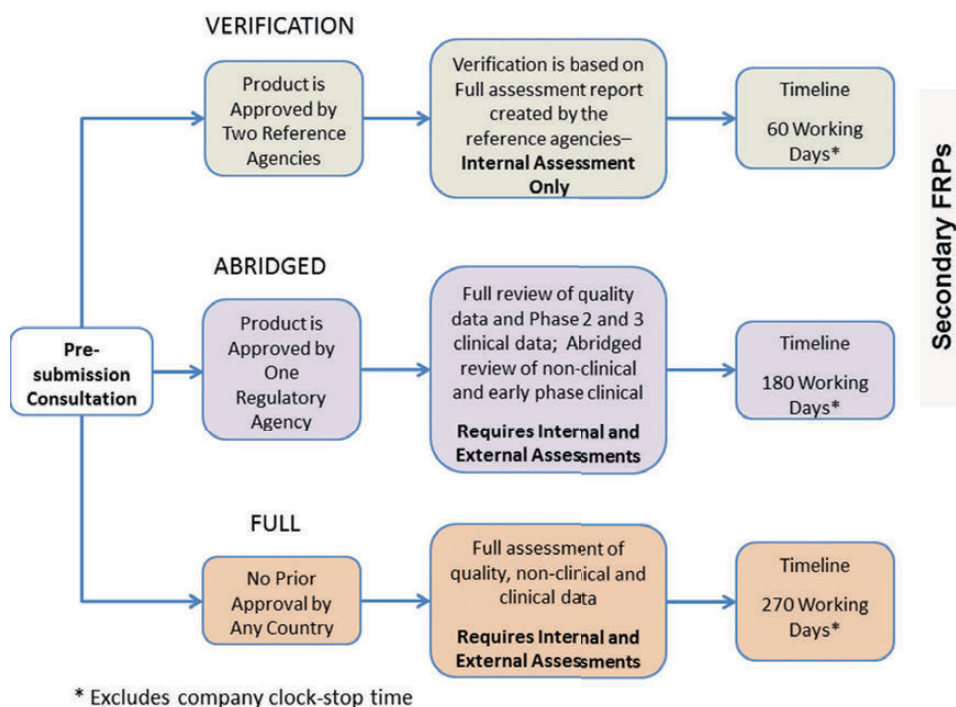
Pre-submission Consultation

VERIFICATION

Product is Approved by Two Reference Agencies

Verification is based on Full assessment report created by the reference agencies– **Internal Assessment Only**

Timeline

60 Working Days*

ABRIDGED

Product is Approved by One Regulatory Agency

Full review of quality data and Phase 2 and 3 clinical data; Abridged review of non-clinical and early phase clinical

**Requires Internal and External Assessments**

Timeline

180 Working Days*

FULL

No Prior Approval by Any Country

Full assessment of quality, non-clinical and clinical data

**Requires Internal and External Assessments**

Timeline

270 Working Days*

Secondary FRPs

* Excludes company clock-stop time